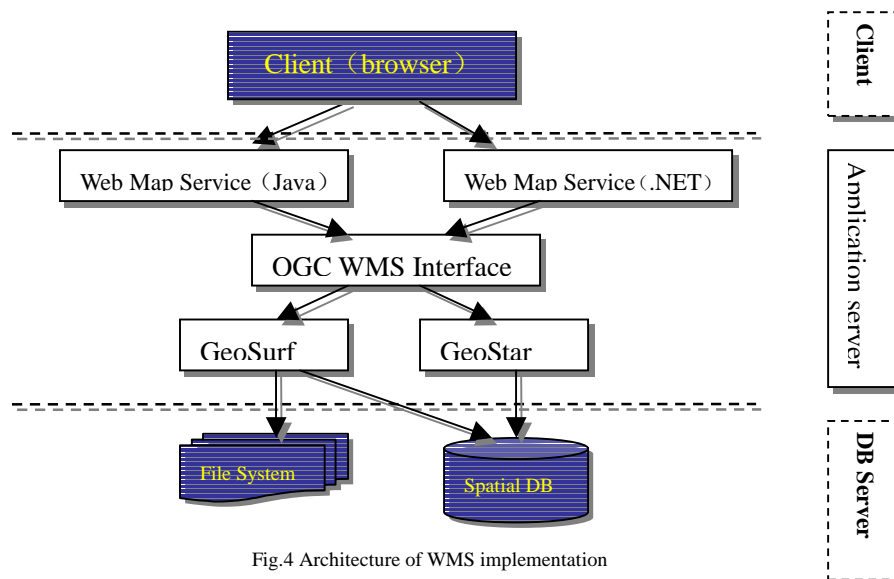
Client（browser）

Web Map Service（Java）

Web Map Service（.NET）

OGC WMS Interface

GeoSurf

GeoStar

File System

Spatial DB

Fig.4 Architecture of WMS implementation

Client

Application server

DB Server